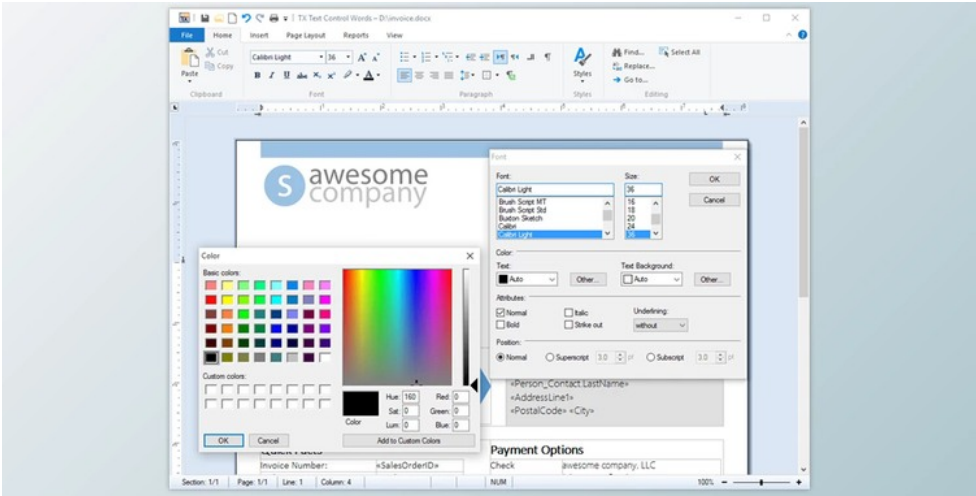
TX Text Control Words – D:\invoice.docx

File Home Insert Page Layout Reports View

Cut
Copy
Paste
Clipboard

Calibri Light 36
Font

Paragraph

Styles
Styles

Find...
Replace...
Go to...
Select All
Editing

awesome company

Font

Font:
Calibri Light
Brush Script MT
Brush Script Std
Buxton Sketch
Calibri
Calibri Light

Size:
36
16
18
20
24
36

OK
Cancel

Color:
Text:
Auto
Other...
Text Background:
Auto
Other...

Attributes:
Normal
Bold
Italic
Strike out
Underlining:
without

Position:
Normal
Superscript 3.0 pt
Subscript 3.0 pt

Color
Basic colors:
Custom colors:
Color
Hue: 160
Sat: 0
Lum: 0
Red: 0
Green: 0
Blue: 0
OK
Cancel
Add to Custom Colors

«Person_Contact LastName»
«AddressLine1»
«PostalCode» «City»

Payment Options
Invoice Number: «SalesOrderID»
Check awesome company, LLC

Section: 1/1 Page: 1/1 Line: 1 Column: 4 NUM 100%